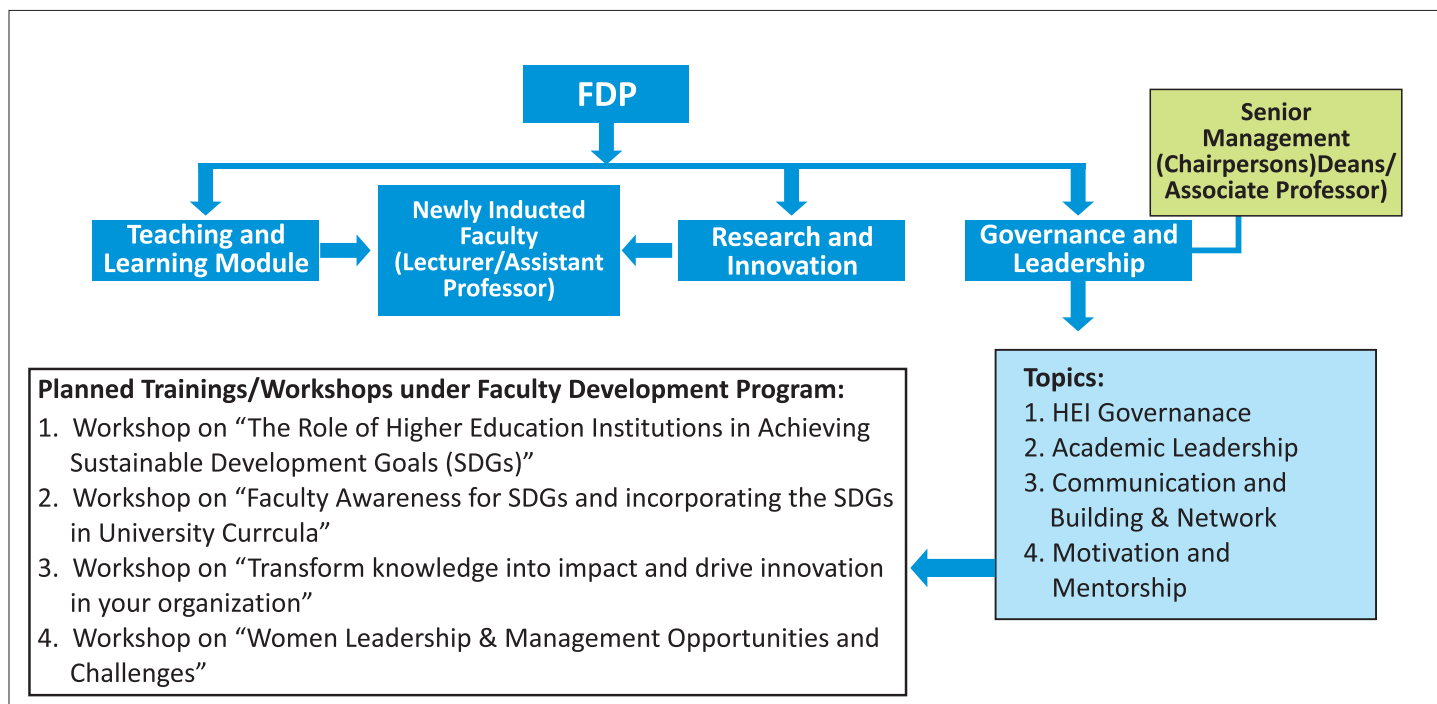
FDP

Senior Management (Chairpersons)Deans/ Associate Professor)

Teaching and Learning Module

Newly Inducted Faculty (Lecturer/Assistant Professor)

Research and Innovation

Governance and Leadership

Topics:
1. HEI Governanace
2. Academic Leadership
3. Communication and Building & Network
4. Motivation and Mentorship

Planned Trainings/Workshops under Faculty Development Program:
1. Workshop on “The Role of Higher Education Institutions in Achieving Sustainable Development Goals (SDGs)”
2. Workshop on “Faculty Awareness for SDGs and incorporating the SDGs in University Currcula”
3. Workshop on “Transform knowledge into impact and drive innovation in your organization”
4. Workshop on “Women Leadership & Management Opportunities and Challenges”